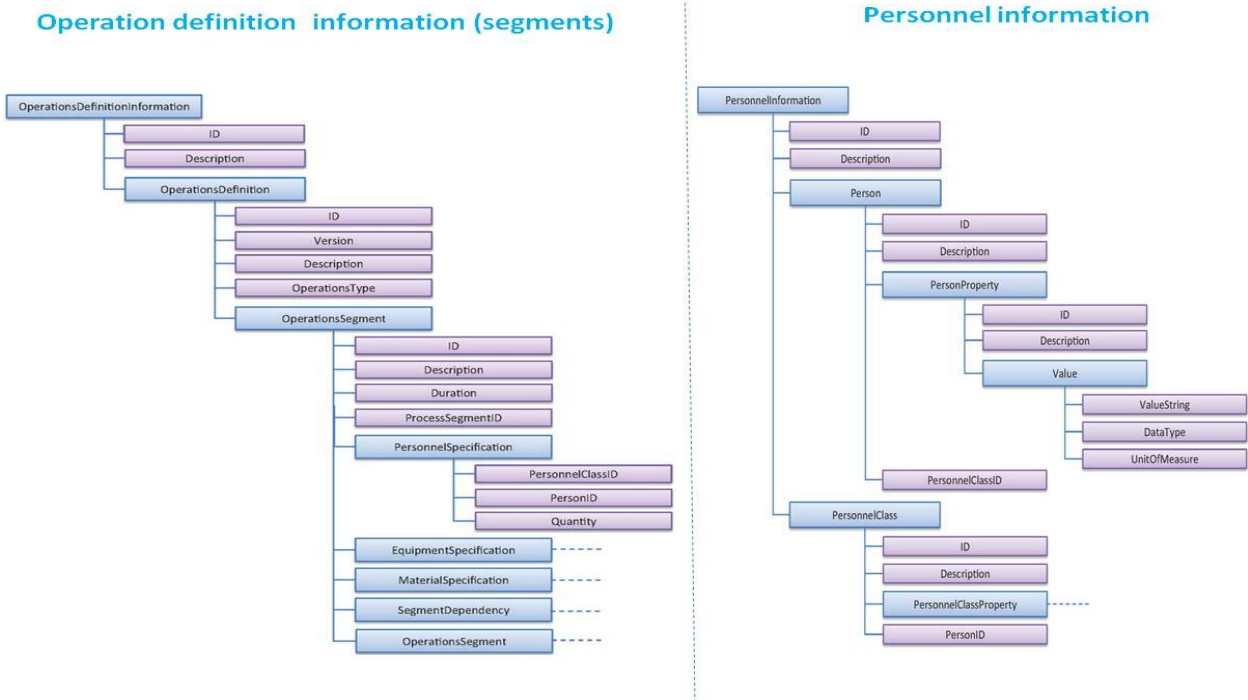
Operation definition information (segments)

OperationsDefinitionInformation
ID
Description
OperationsDefinition
ID
Version
Description
OperationsType
OperationsSegment
ID
Description
Duration
ProcessSegmentID
PersonnelSpecification
PersonnelClassID
PersonID
Quantity
EquipmentSpecification
MaterialSpecification
SegmentDependency
OperationsSegment

Personnel information

PersonnelInformation
ID
Description
Person
ID
Description
PersonProperty
ID
Description
Value
ValueString
DataType
UnitOfMeasure
PersonnelClassID
PersonnelClass
ID
Description
PersonnelClassProperty
PersonID